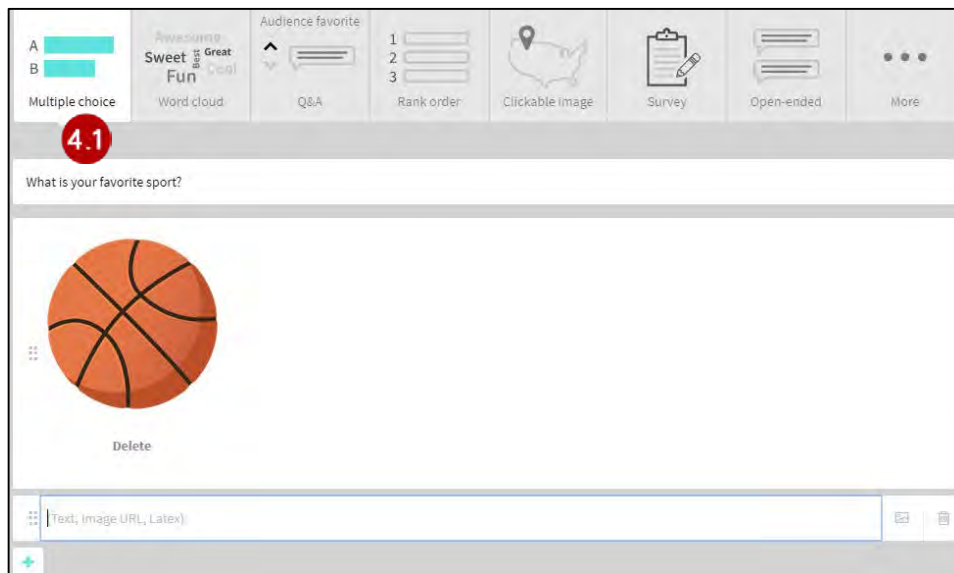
A
B
Multiple choice

Awesome
Sweet Best Great
Fun Cool
Word cloud

Audience favorite
Q&A

1
2
3
Rank order

Clickable image

Survey

Open-ended

More

4.1

What is your favorite sport?

Delete

Text, image URL, Latex)